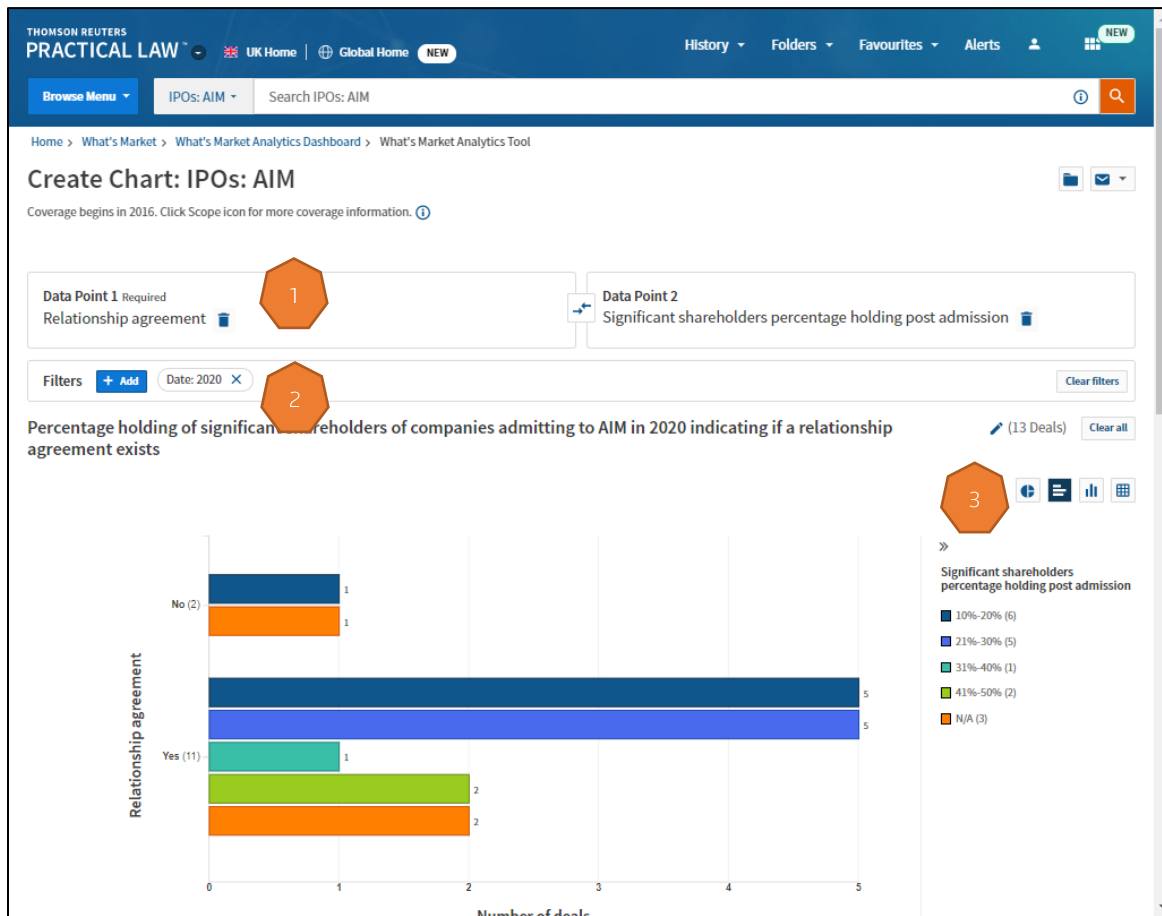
THOMSON REUTERS
PRACTICAL LAW™ UK Home | Global Home NEW

History Folders Favourites Alerts NEW

Browse Menu IPOs: AIM Search IPOs: AIM

Home > What's Market > What's Market Analytics Dashboard > What's Market Analytics Tool

Create Chart: IPOs: AIM

Coverage begins in 2016. Click Scope icon for more coverage information.

Data Point 1 Required
Relationship agreement

1

Data Point 2
Significant shareholders percentage holding post admission

Filters + Add Date: 2020 ✕

2

Clear filters

Percentage holding of significant shareholders of companies admitting to AIM in 2020 indicating if a relationship agreement exists

(13 Deals) Clear all

3

»

Significant shareholders percentage holding post admission

10%-20% (6)
21%-30% (5)
31%-40% (1)
41%-50% (2)
N/A (3)

Relationship agreement

No (2)
1
1

Yes (11)
5
5
1
2
2

0 1 2 3 4 5

Number of deals